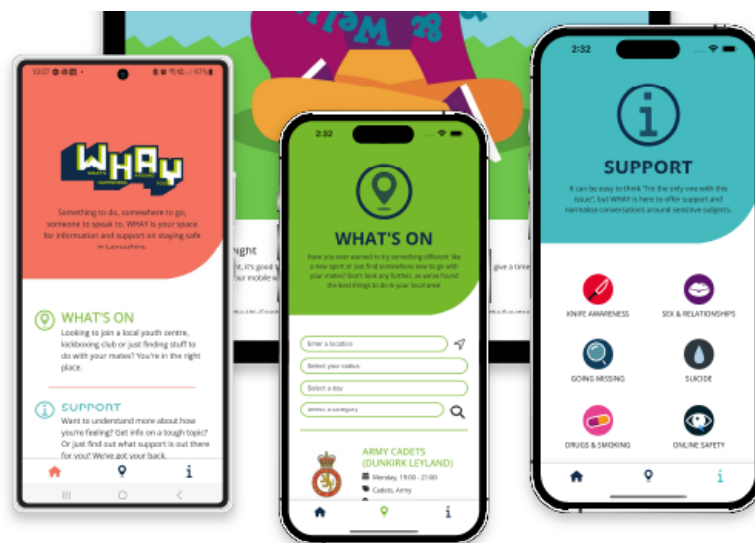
10:07 97%

WHAY

Something to do, somewhere to go, someone to speak to. WHAY is your space for information and support on staying safe in Lancashire.

WHAT'S ON

Looking to join a local youth centre, kickboxing club or just finding stuff to do with your mates? You're in the right place.

SUPPORT

Want to understand more about how you're feeling? Get info on a tough topic? Or just find out what support is out there for you? We've got your back.

2:32

WHAT'S ON

Have you ever wanted to try something different like a new sport or just find somewhere new to go with your mates? Don't look any further, as we've found the best things to do in your local area!

Enter a location

Select your radius

Select a day

Select a category

ARMY CADETS (DUNKIRK LEYLAND)

Monday, 19:00 - 21:00

Cadets, Army

2:32

SUPPORT

It can be easy to think "I'm the only one with this issue", but WHAY is here to offer support and normalise conversations around sensitive subjects.

KNIFE AWARENESS

SEX & RELATIONSHIPS

GOING MISSING

SUICIDE

DRUGS & SMOKING

ONLINE SAFETY

ught

it's good

give a time